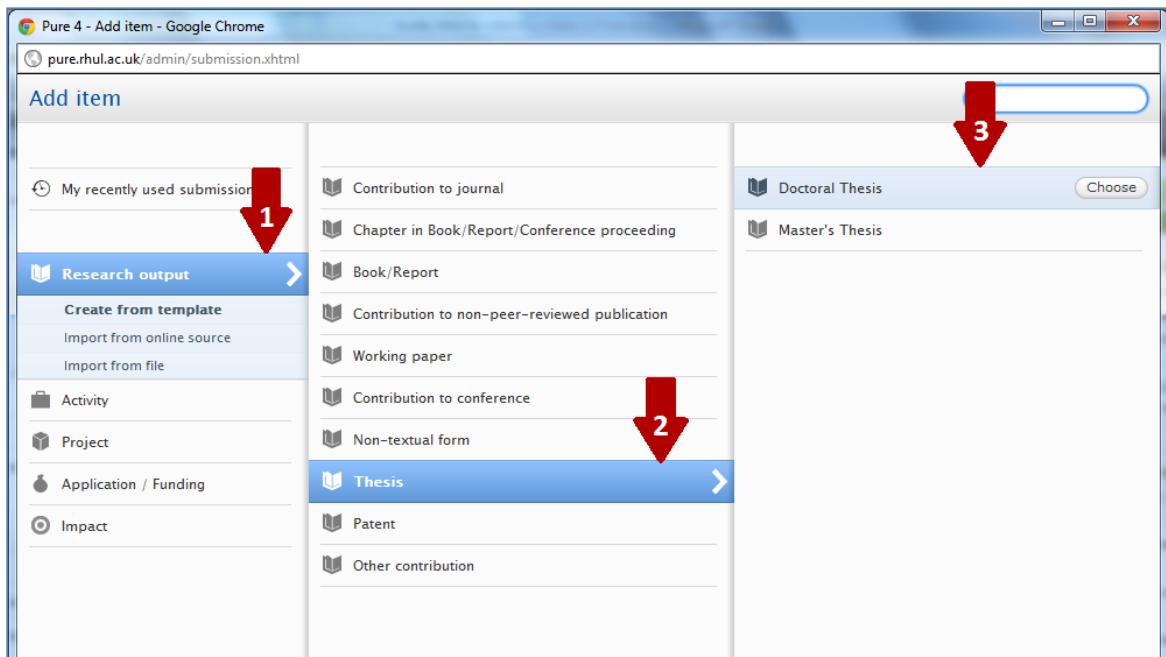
Pure 4 - Add item - Google Chrome

pure.rhul.ac.uk/admin/submission.xhtml

Add item

3

My recently used submissio

1

Research output

Create from template

Import from online source

Import from file

Activity

Project

Application / Funding

Impact

Contribution to journal

Chapter in Book/Report/Conference proceeding

Book/Report

Contribution to non-peer-reviewed publication

Working paper

Contribution to conference

2

Non-textual form

Thesis

Patent

Other contribution

Doctoral Thesis

Choose

Master's Thesis